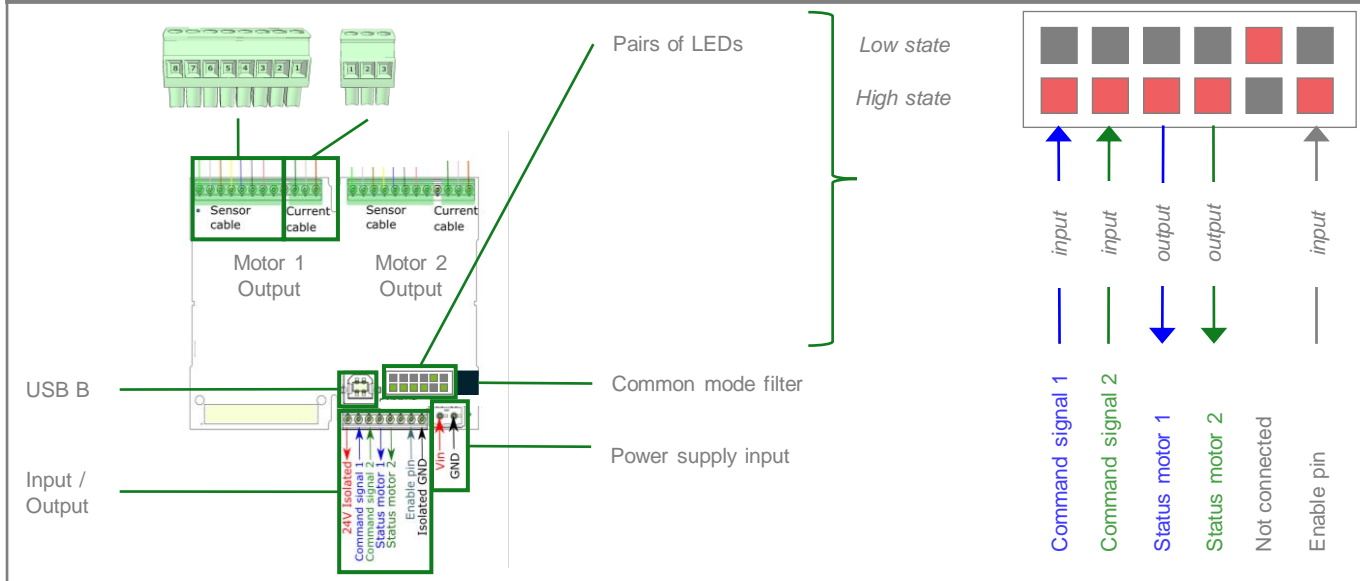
8 7 6 5 4 3 2 1

1 2 3

Pairs of LEDs

Low state

High state

Sensor cable

Current cable

Sensor cable

Current cable

Motor 1 Output

Motor 2 Output

input

input

output

output

input

USB B

Common mode filter

Power supply input

Input / Output

24V Isolated

Command signal 1

Command signal 2

Status motor 1

Status motor 2

Enable pin

Isolated GND

Vin

GND

Command signal 1

Command signal 2

Status motor 1

Status motor 2

Not connected

Enable pin